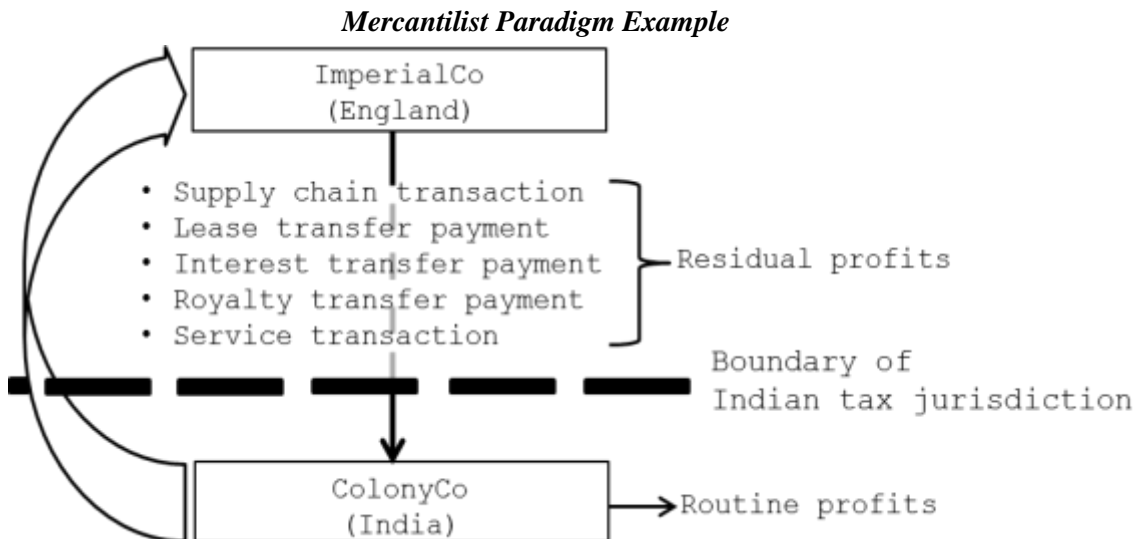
*Mercantilist Paradigm Example*

ImperialCo (England)

• Supply chain transaction
• Lease transfer payment
• Interest transfer payment
• Royalty transfer payment
• Service transaction

Residual profits

Boundary of Indian tax jurisdiction

ColonyCo (India)

Routine profits